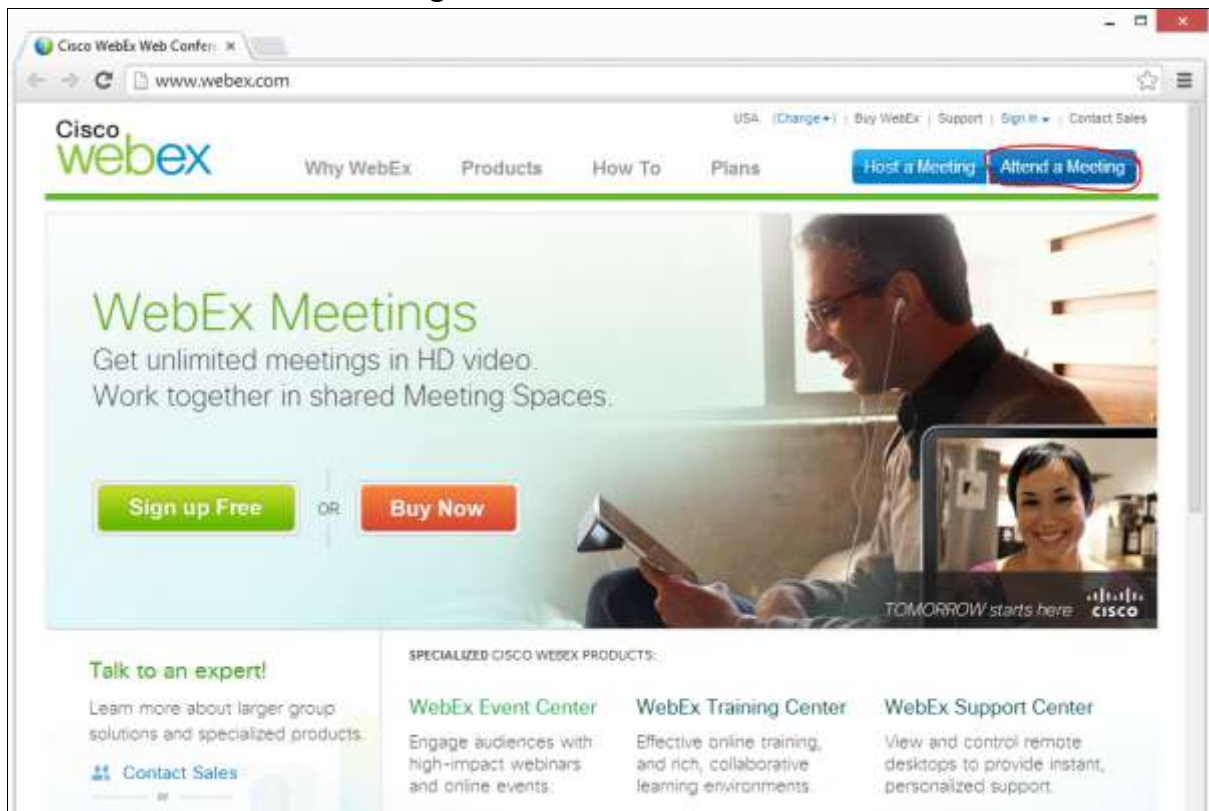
Cisco WebEx Web Confer ×

www.webex.com

USA (Change▾) | Buy WebEx | Support | Sign In ▾ | Contact Sales

Cisco webex

Why WebEx Products How To Plans

Host a Meeting Attend a Meeting

WebEx Meetings
Get unlimited meetings in HD video.
Work together in shared Meeting Spaces.

Sign up Free OR Buy Now

TOMORROW starts here CISCO

Talk to an expert!
Learn more about larger group solutions and specialized products.

Contact Sales

or

SPECIALIZED CISCO WEBEX PRODUCTS:

WebEx Event Center
Engage audiences with high-impact webinars and online events.

WebEx Training Center
Effective online training, and rich, collaborative learning environments.

WebEx Support Center
View and control remote desktops to provide instant, personalized support.